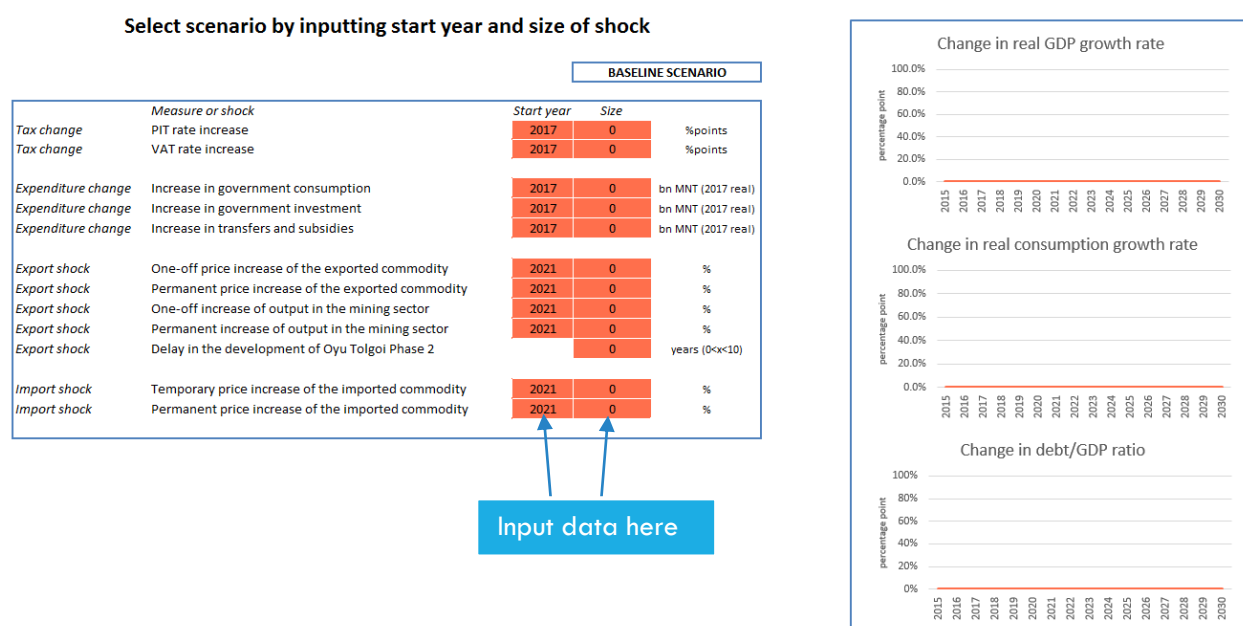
Select scenario by inputting start year and size of shock

BASELINE SCENARIO

| | Measure or shock | Start year | Size | |
|---|---|---|---|---|
| Tax change | PIT rate increase | 2017 | 0 | %points |
| Tax change | VAT rate increase | 2017 | 0 | %points |
| Expenditure change | Increase in government consumption | 2017 | 0 | bn MNT (2017 real) |
| Expenditure change | Increase in government investment | 2017 | 0 | bn MNT (2017 real) |
| Expenditure change | Increase in transfers and subsidies | 2017 | 0 | bn MNT (2017 real) |
| Export shock | One-off price increase of the exported commodity | 2021 | 0 | % |
| Export shock | Permanent price increase of the exported commodity | 2021 | 0 | % |
| Export shock | One-off increase of output in the mining sector | 2021 | 0 | % |
| Export shock | Permanent increase of output in the mining sector | 2021 | 0 | % |
| Export shock | Delay in the development of Oyu Tolgoi Phase 2 | | 0 | years (0<x<10) |
| Import shock | Temporary price increase of the imported commodity | 2021 | 0 | % |
| Import shock | Permanent price increase of the imported commodity | 2021 | 0 | % |

Input data here

Change in real GDP growth rate
100.0%
80.0%
60.0%
40.0%
20.0%
0.0%
percentage point
2015 2016 2017 2018 2019 2020 2021 2022 2023 2024 2025 2026 2027 2028 2029 2030

Change in real consumption growth rate
100.0%
80.0%
60.0%
40.0%
20.0%
0.0%
percentage point
2015 2016 2017 2018 2019 2020 2021 2022 2023 2024 2025 2026 2027 2028 2029 2030

Change in debt/GDP ratio
100%
80%
60%
40%
20%
0%
percentage point
2015 2016 2017 2018 2019 2020 2021 2022 2023 2024 2025 2026 2027 2028 2029 2030